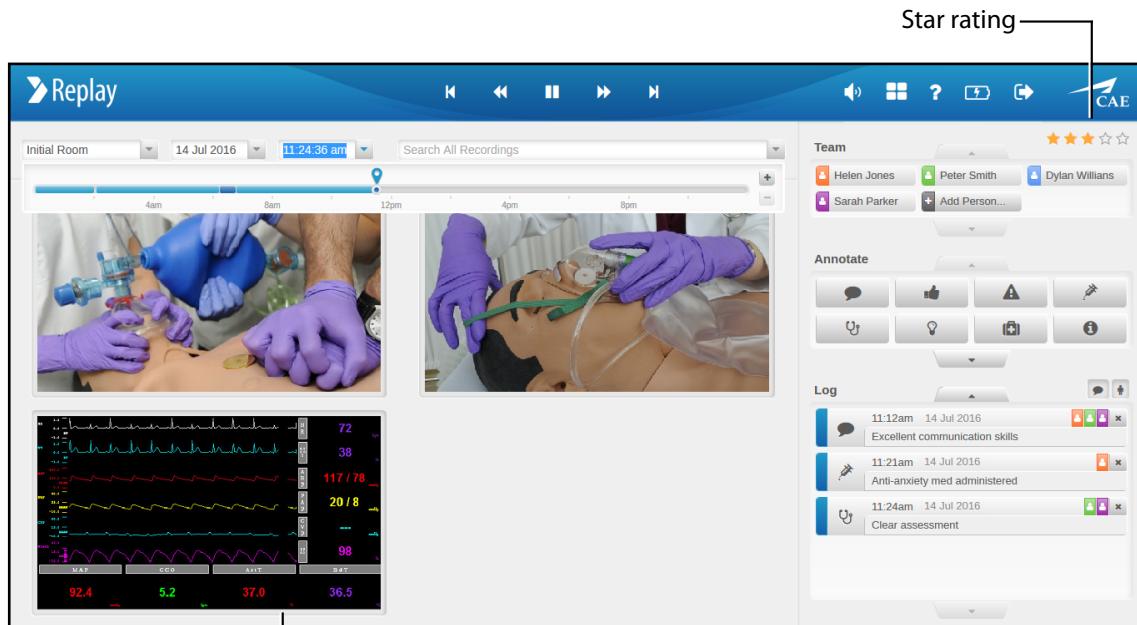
Star rating

Replay

CAE

Initial Room
14 Jul 2016
11:24:36 am
Search All Recordings

4am
8am
12pm
4pm
8pm

72
38
117 / 78
20 / 8
---
98

MAP
CCO
ArtT
BdT

92.4
5.2
37.0
36.5

Team
Helen Jones
Peter Smith
Dylan Willians
Sarah Parker
Add Person...

Annotate

Log
11:12am 14 Jul 2016
Excellent communication skills
11:21am 14 Jul 2016
Anti-anxiety med administered
11:24am 14 Jul 2016
Clear assessment